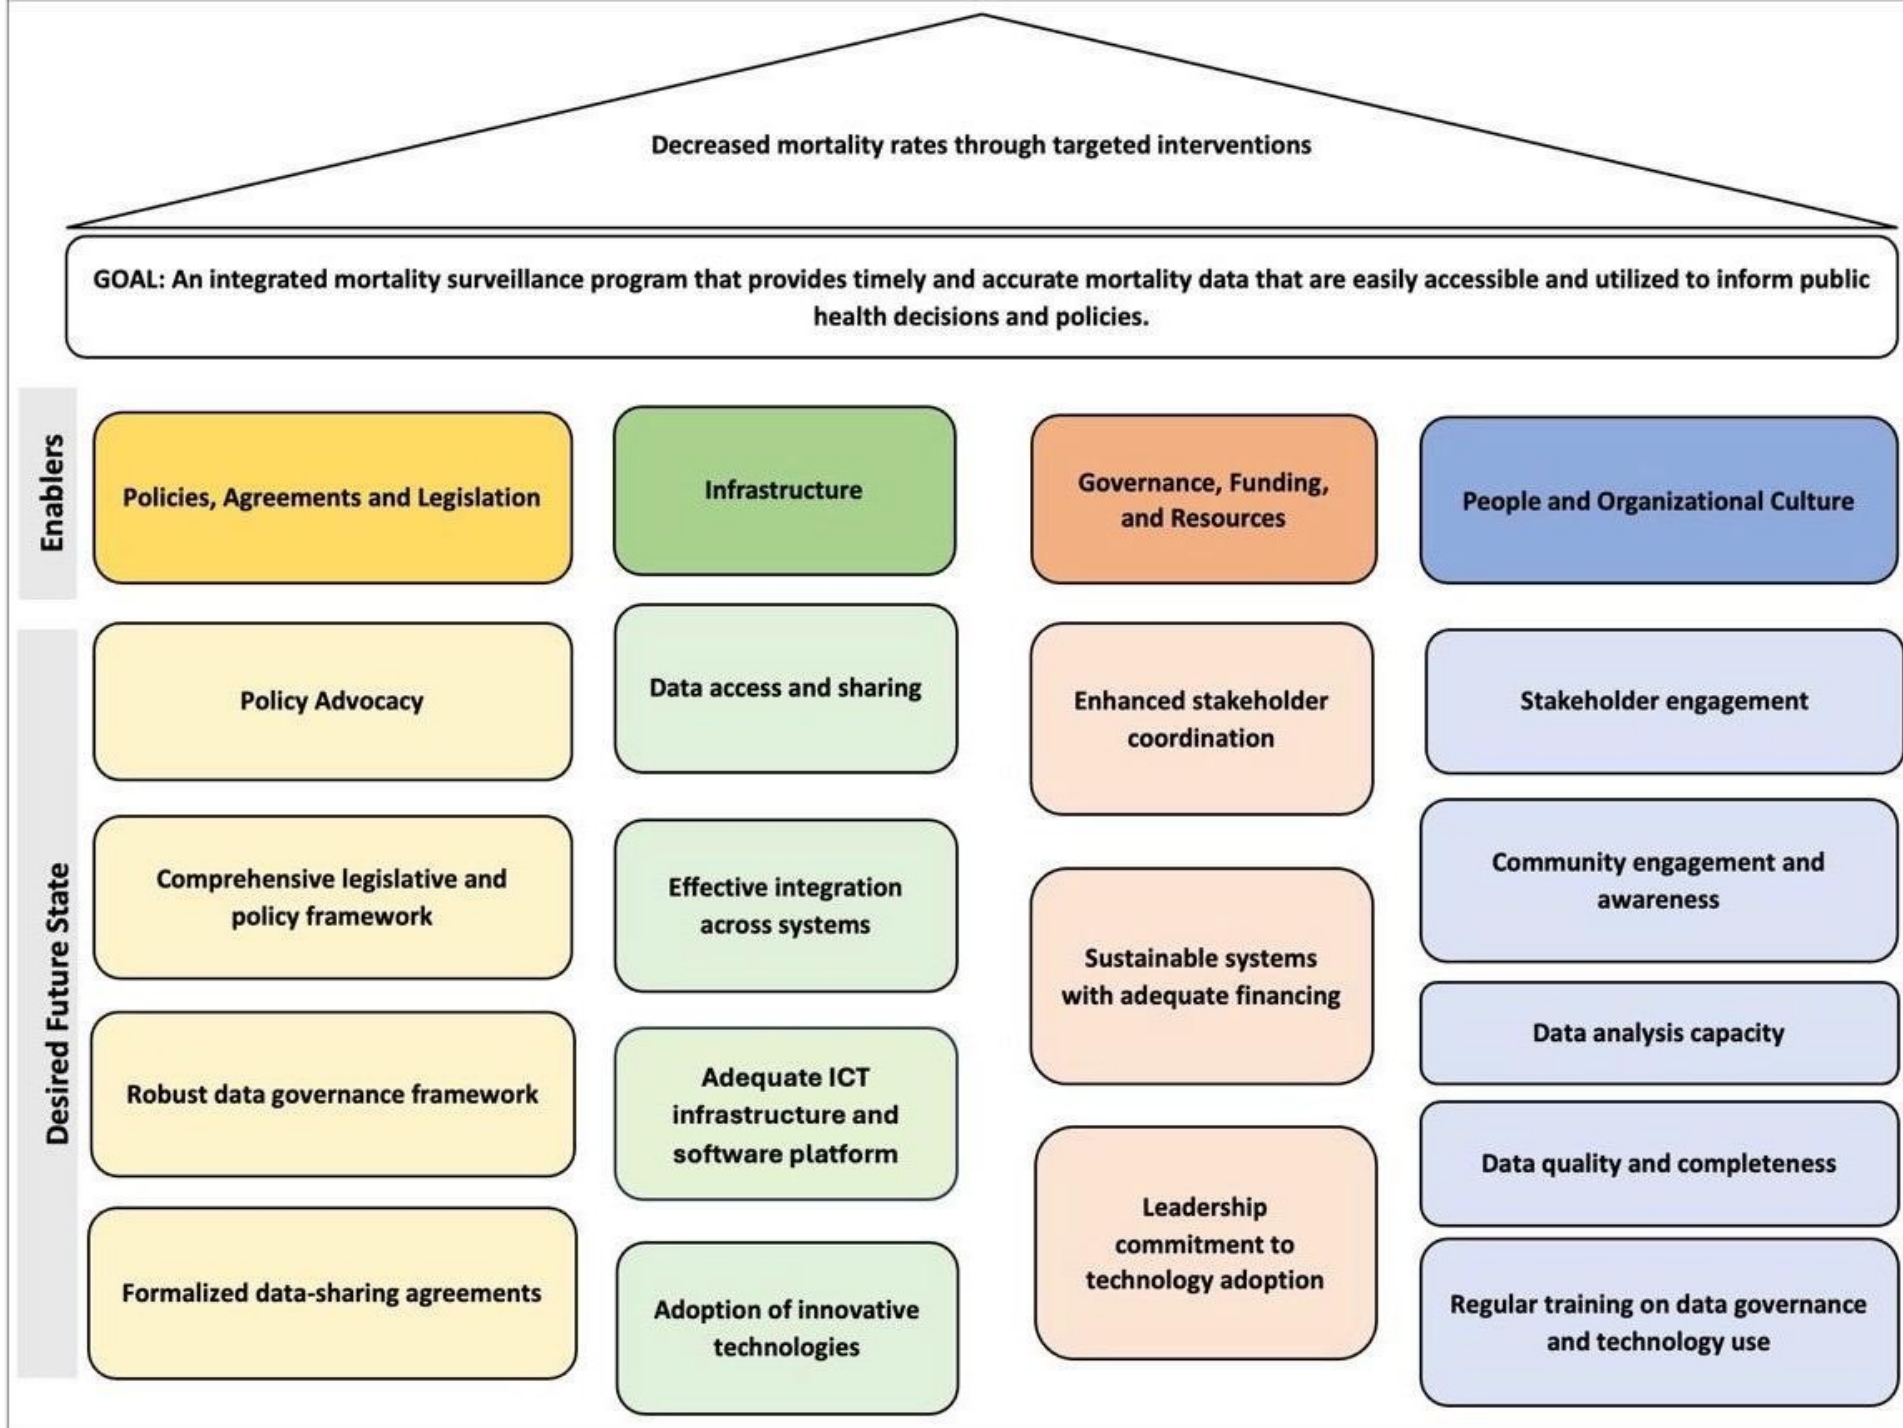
Decreased mortality rates through targeted interventions

GOAL: An integrated mortality surveillance program that provides timely and accurate mortality data that are easily accessible and utilized to inform public health decisions and policies.

Enablers

Policies, Agreements and Legislation

Infrastructure

Governance, Funding, and Resources

People and Organizational Culture

Desired Future State

Policy Advocacy

Comprehensive legislative and policy framework

Robust data governance framework

Formalized data-sharing agreements

Data access and sharing

Effective integration across systems

Adequate ICT infrastructure and software platform

Adoption of innovative technologies

Enhanced stakeholder coordination

Sustainable systems with adequate financing

Leadership commitment to technology adoption

Stakeholder engagement

Community engagement and awareness

Data analysis capacity

Data quality and completeness

Regular training on data governance and technology use